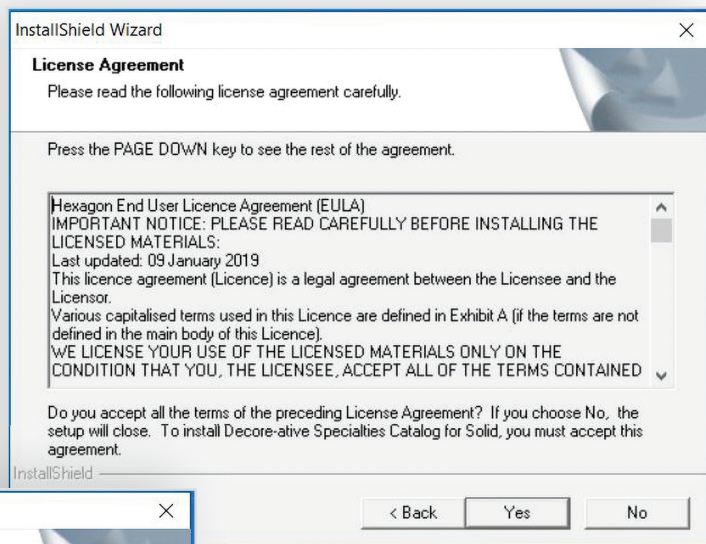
InstallShield Wizard

License Agreement
Please read the following license agreement carefully.

Press the PAGE DOWN key to see the rest of the agreement.

Hexagon End User Licence Agreement (EULA)
IMPORTANT NOTICE: PLEASE READ CAREFULLY BEFORE INSTALLING THE LICENSED MATERIALS:
Last updated: 09 January 2019
This licence agreement (Licence) is a legal agreement between the Licensee and the Licensor.
Various capitalised terms used in this Licence are defined in Exhibit A (if the terms are not defined in the main body of this Licence).
WE LICENSE YOUR USE OF THE LICENSED MATERIALS ONLY ON THE CONDITION THAT YOU, THE LICENSEE, ACCEPT ALL OF THE TERMS CONTAINED

Do you accept all the terms of the preceding License Agreement? If you choose No, the setup will close. To install Decore-ative Specialties Catalog for Solid, you must accept this agreement.

InstallShield

< Back Yes No